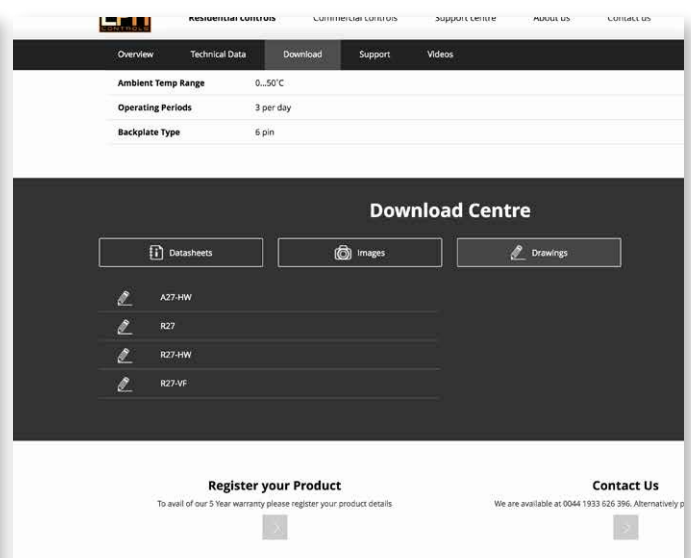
Residential controls Commercial controls Support centre About us Contact us

Overview Technical Data Download Support Videos

| | |
|---|---|
| Ambient Temp Range | 0...50°C |
| Operating Periods | 3 per day |
| Backplate Type | 6 pin |

Download Centre

Datasheets Images Drawings

A27-HW

R27

R27-HW

R27-VF

Register your Product

To avail of our 5 Year warranty please register your product details

Contact Us

We are available at 0044 1933 626 396. Alternatively p